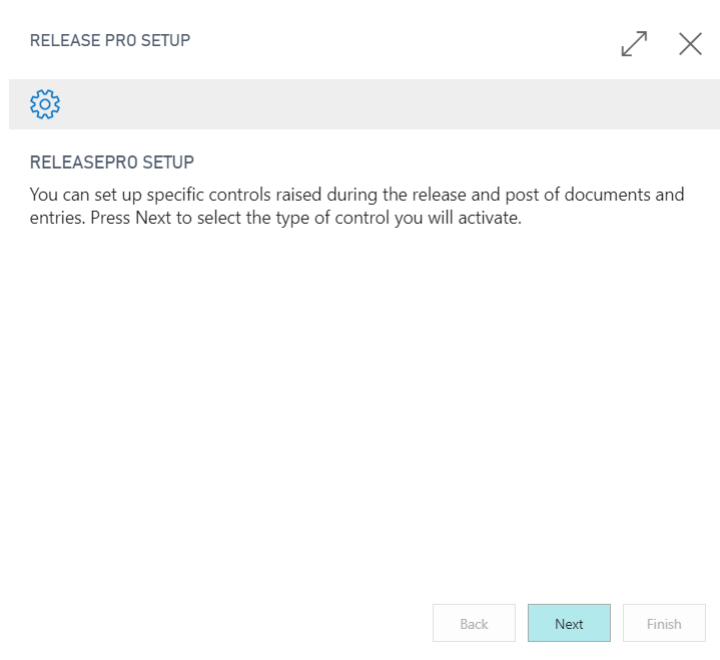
RELEASE PRO SETUP

RELEASEPRO SETUP

You can set up specific controls raised during the release and post of documents and entries. Press Next to select the type of control you will activate.

Back
Next
Finish